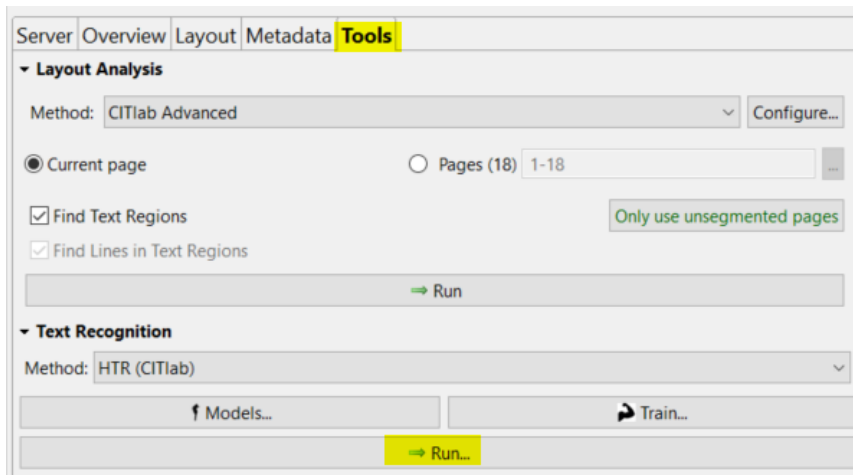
Server Overview Layout Metadata Tools

Layout Analysis

Method: CITlab Advanced

Configure...

Current page

Pages (18) 1-18

...

Find Text Regions

Only use unsegmented pages

Find Lines in Text Regions

⇒ Run

Text Recognition

Method: HTR (CITlab)

Models...

Train...

⇒ Run...